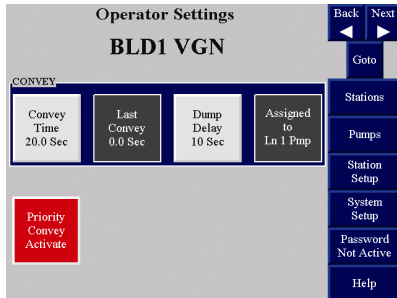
Operator Settings

BLD1 VGN

Back

Next

Goto

CONVEY

Convey Time 20.0 Sec

Last Convey 0.0 Sec

Dump Delay 10 Sec

Assigned to Ln 1 Pmp

Stations

Pumps

Station Setup

System Setup

Priority Convey Activate

Password Not Active

Help